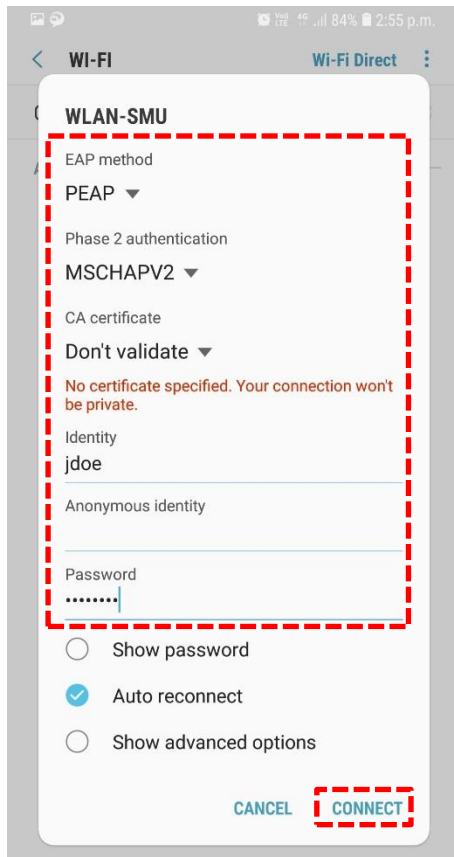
84% 2:55 p.m.

WI-FI Wi-Fi Direct

WLAN-SMU

EAP method
PEAP

Phase 2 authentication
MSCHAPV2

CA certificate
Don't validate

No certificate specified. Your connection won't be private.

Identity
jdoe

Anonymous identity

Password
••••••••

Show password

Auto reconnect

Show advanced options

CANCEL CONNECT